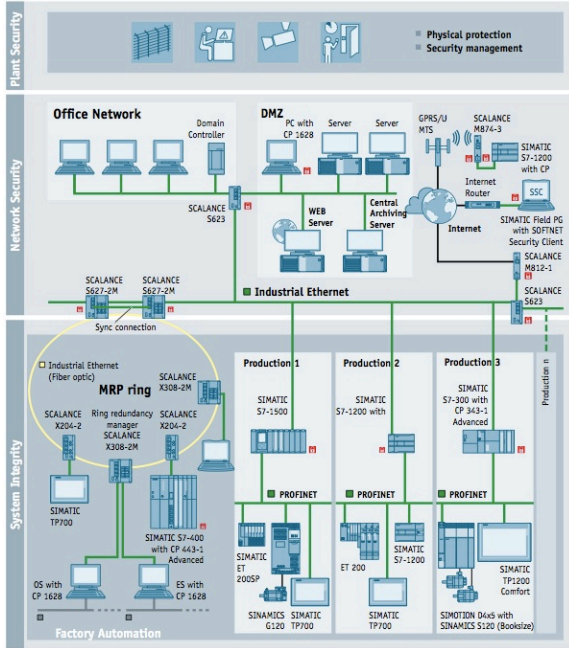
Plant Security

Physical protection
Security management

Network Security

Office Network

Domain Controller

DMZ

PC with CP 1628

Server

Server

GPRS/UMTS

SCALANCE M874-3

SIMATIC S7-1200 with CP

Internet Router

SSC

SIMATIC Field PG with SOFTNET Security Client

Internet

SCALANCE S623

WEB Server

Central Archiving Server

SCALANCE M812-1

SCALANCE S623

SCALANCE S627-2M

SCALANCE S627-2M

Sync connection

Industrial Ethernet

System Integrity

Industrial Ethernet (Fiber optic)

MRP ring

SCALANCE X308-2M

SCALANCE X204-2

Ring redundancy manager SCALANCE X308-2M

SCALANCE X204-2

SIMATIC TP700

SIMATIC S7-400 with CP 443-1 Advanced

OS with CP 1628

ES with CP 1628

Factory Automation

Production 1

SIMATIC S7-1500

PROFINET

SIMATIC ET 200SP

SINAMICS G120

SIMATIC TP700

Production 2

SIMATIC S7-1200 with

PROFINET

ET 200

SIMATIC S7-1200

SIMATIC TP700

Production 3

SIMATIC S7-300 with CP 343-1 Advanced

PROFINET

SIMATIC TP1200 Comfort

SIMOTION D4x5 with SINAMICS S120 (Booksize)

Production n